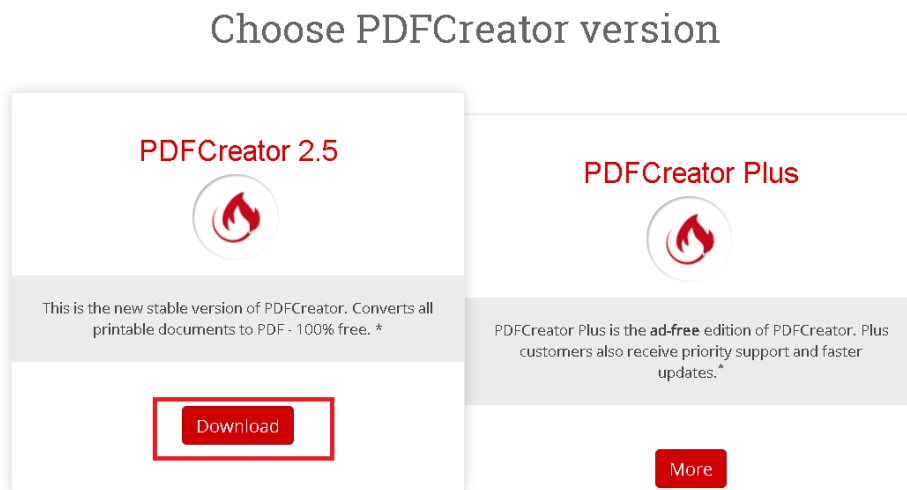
Choose PDFCreator version

PDFCreator 2.5

This is the new stable version of PDFCreator. Converts all printable documents to PDF - 100% free. *

Download

PDFCreator Plus

PDFCreator Plus is the ad-free edition of PDFCreator. Plus customers also receive priority support and faster updates.*

More